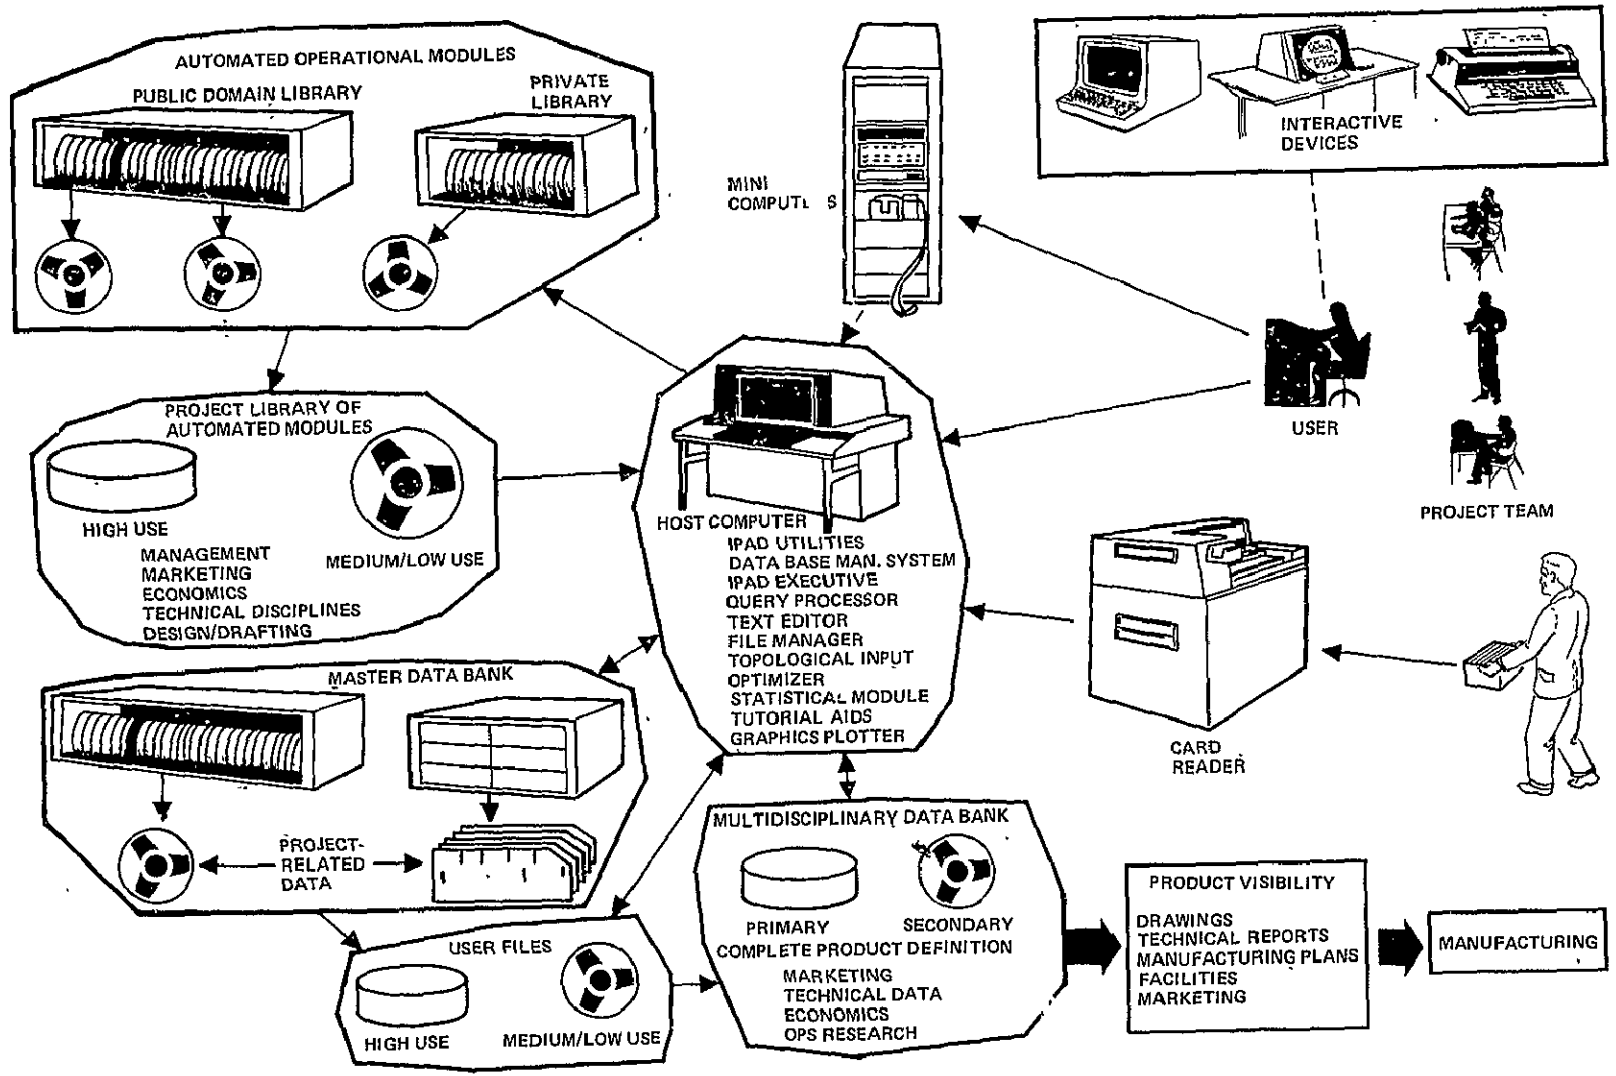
AUTOMATED OPERATIONAL MODULES

PUBLIC DOMAIN LIBRARY

PRIVATE LIBRARY

MINI COMPUTL S

INTERACTIVE DEVICES

PROJECT LIBRARY OF AUTOMATED MODULES

HIGH USE

MEDIUM/LOW USE

MANAGEMENT
MARKETING
ECONOMICS
TECHNICAL DISCIPLINES
DESIGN/DRAFTING

USER

PROJECT TEAM

HOST COMPUTER
IPAD UTILITIES
DATA BASE MAN. SYSTEM
IPAD EXECUTIVE
QUERY PROCESSOR
TEXT EDITOR
FILE MANAGER
TOPOLOGICAL INPUT
OPTIMIZER
STATISTICAL MODULE
TUTORIAL AIDS
GRAPHICS PLOTTER

MASTER DATA BANK

PROJECT-RELATED DATA

CARD READER

MULTIDISCIPLINARY DATA BANK

PRIMARY

SECONDARY

COMPLETE PRODUCT DEFINITION
MARKETING
TECHNICAL DATA
ECONOMICS
OPS RESEARCH

USER FILES

HIGH USE

MEDIUM/LOW USE

PRODUCT VISIBILITY

DRAWINGS
TECHNICAL REPORTS
MANUFACTURING PLANS
FACILITIES
MARKETING

MANUFACTURING